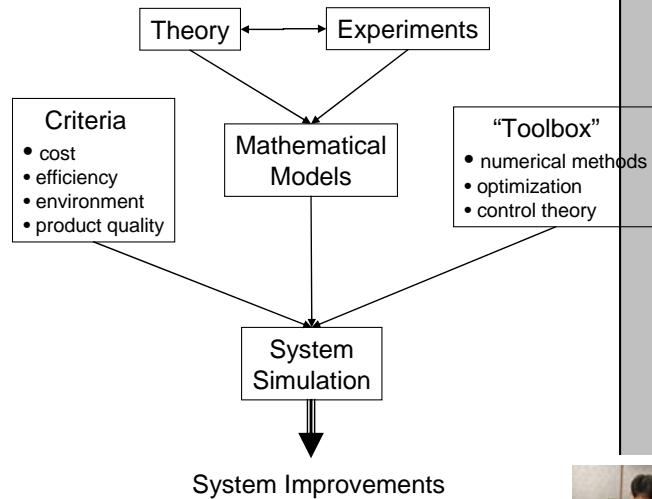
Theory

Experiments

Criteria
• cost
• efficiency
• environment
• product quality

Mathematical Models

"Toolbox"
• numerical methods
• optimization
• control theory

System Simulation

System Improvements